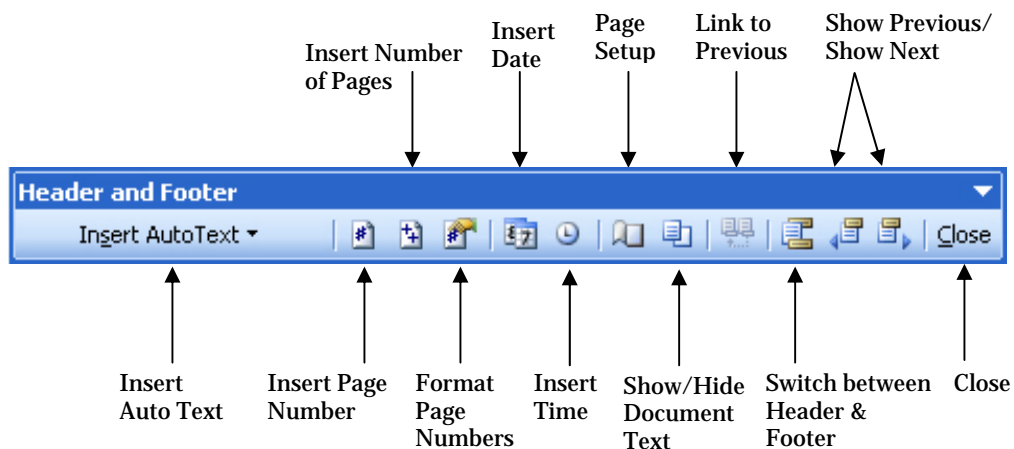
Insert Number of Pages

Insert Date

Page Setup

Link to Previous

Show Previous/ Show Next

Header and Footer

Insert AutoText

Close

Insert Auto Text

Insert Page Number

Format Page Numbers

Insert Time

Show/Hide Document Text

Switch between Header & Footer

Close